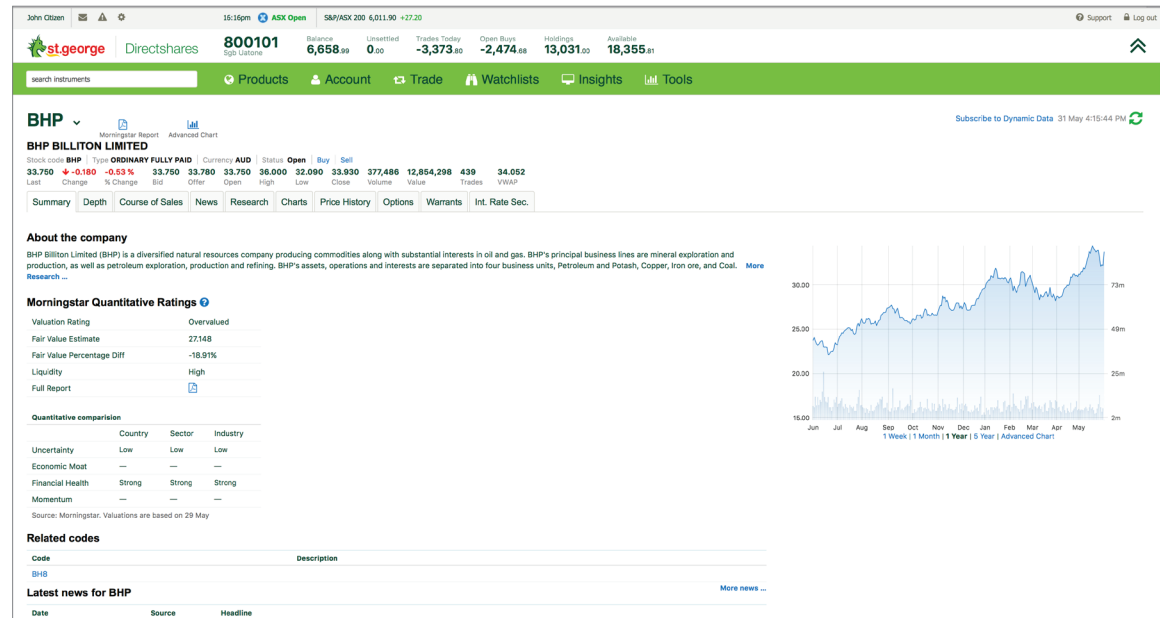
John Citizen 15:16pm ASX Open S&P/ASX 200 6,011.90 +27.20 Support Log out

st.george Directshares 800101 Sgb Uatone Balance 6,658.99 Unsettled 0.00 Trades Today -3,373.80 Open Buys -2,474.68 Holdings 13,031.00 Available 18,355.81

search instruments Products Account Trade Watchlists Insights Tools

BHP Morningstar Report Advanced Chart
BHP BILLITON LIMITED
Stock code BHP | Type ORDINARY FULLY PAID | Currency AUD | Status Open | Buy | Sell

| 33.750 | -0.180 | -0.53 % | 33.750 | 33.780 | 33.750 | 36.000 | 32.090 | 33.930 | 377,486 | 12,854,298 | 439 | 34.052 |
|---|---|---|---|---|---|---|---|---|---|---|---|---|
| Last | Change | % Change | Bid | Offer | Open | High | Low | Close | Volume | Value | Trades | VWAP |

Subscribe to Dynamic Data 31 May 4:15:44 PM

Summary | Depth | Course of Sales | News | Research | Charts | Price History | Options | Warrants | Int. Rate Sec.

About the company
BHP Billiton Limited (BHP) is a diversified natural resources company producing commodities along with substantial interests in oil and gas. BHP's principal business lines are mineral exploration and production, as well as petroleum exploration, production and refining. BHP's assets, operations and interests are separated into four business units, Petroleum and Potash, Copper, Iron ore, and Coal. More Research ...

Morningstar Quantitative Ratings

| Valuation Rating | Overvalued |
|---|---|
| Fair Value Estimate | 27.148 |
| Fair Value Percentage Diff | -18.91% |
| Liquidity | High |
| Full Report | |

Quantitative comparision

| | Country | Sector | Industry |
|---|---|---|---|
| Uncertainty | Low | Low | Low |
| Economic Moat | — | — | — |
| Financial Health | Strong | Strong | Strong |
| Momentum | — | — | — |

Source: Morningstar. Valuations are based on 29 May

30.00 25.00 20.00 15.00
73m 49m 25m 2m
Jun Jul Aug Sep Oct Nov Dec Jan Feb Mar Apr May
1 Week | 1 Month | 1 Year | 5 Year | Advanced Chart

Related codes

| Code | Description |
|---|---|
| BH8 | |

Latest news for BHP More news ...

| Date | Source | Headline |
|---|---|---|